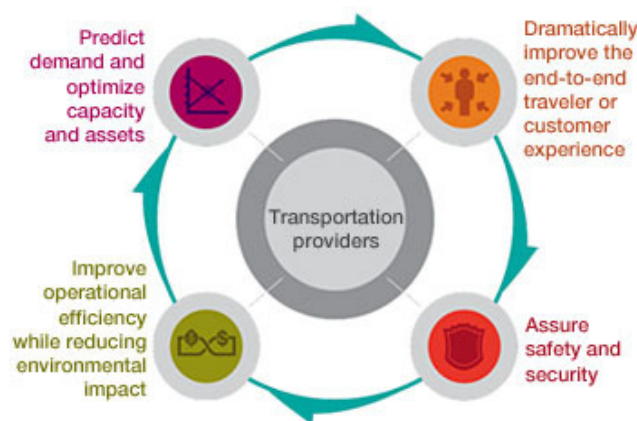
Predict demand and optimize capacity and assets

Dramatically improve the end-to-end traveler or customer experience

Transportation providers

Improve operational efficiency while reducing environmental impact

Assure safety and security